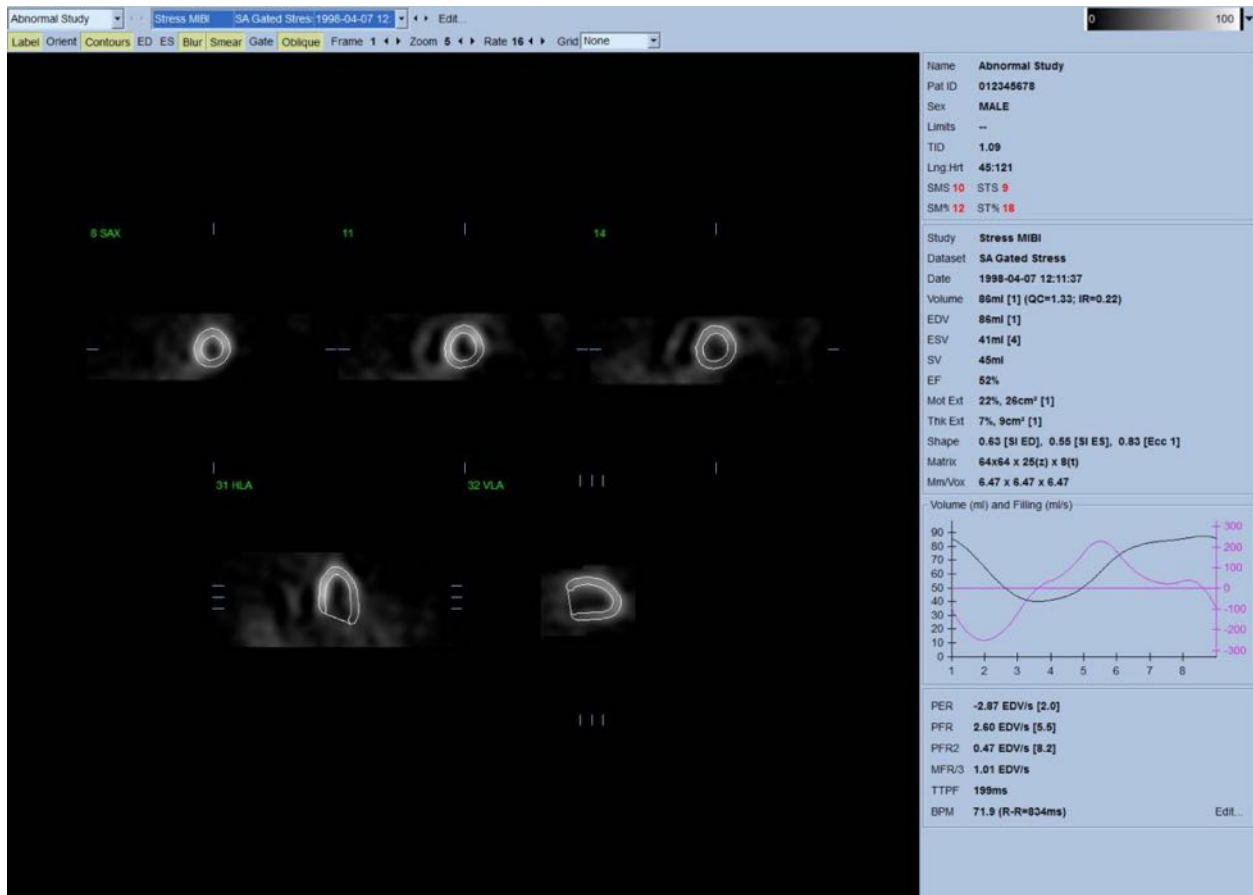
Abnormal Study Stress MIBI SA Gated Stres 1998-04-07 12: Edit...

0 100

Label Orient Contours ED ES Blur Smear Gate Oblique Frame 1 Zoom 5 Rate 16 Grid None

8 SAX

11

14

31 HLA

32 VLA

| Name | Abnormal Study |
|---|---|
| Pat ID | 012345678 |
| Sex | MALE |
| Limits | -- |
| TID | 1.09 |
| Lng:Hrt | 45:121 |
| SMS 10 | STS 9 |
| SM% 12 | ST% 18 |

| Study | Stress MIBI |
|---|---|
| Dataset | SA Gated Stress |
| Date | 1998-04-07 12:11:37 |
| Volume | 86ml [1] (QC=1.33; IR=0.22) |
| EDV | 86ml [1] |
| ESV | 41ml [4] |
| SV | 45ml |
| EF | 52% |
| Mot Ext | 22%, 26cm² [1] |
| Thk Ext | 7%, 9cm² [1] |
| Shape | 0.63 [SI ED], 0.55 [SI ES], 0.83 [Ecc 1] |
| Matrix | 64x64 x 25(z) x 8(t) |
| Mm/Vox | 6.47 x 6.47 x 6.47 |

Volume (ml) and Filling (ml/s)

90 80 70 60 50 40 30 20 10 0

300 200 100 0 -100 -200 -300

1 2 3 4 5 6 7 8

| PER | -2.87 EDV/s [2.0] |
|---|---|
| PFR | 2.60 EDV/s [5.5] |
| PFR2 | 0.47 EDV/s [8.2] |
| MFR/3 | 1.01 EDV/s |
| TTPF | 199ms |
| BPM | 71.9 (R-R=834ms) |

Edit...